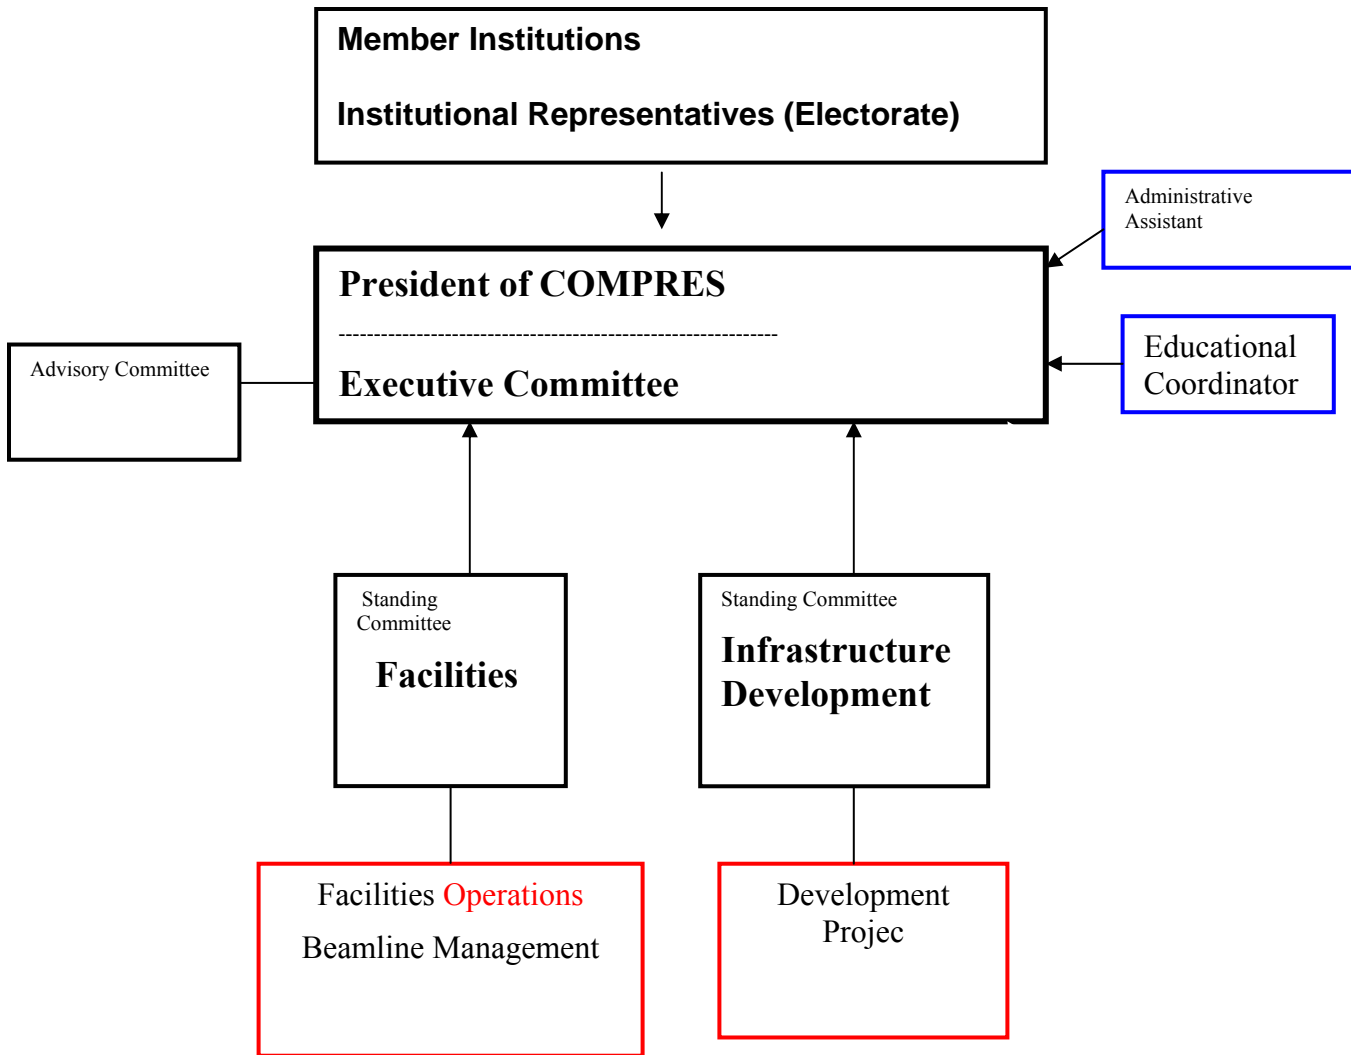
Member Institutions

Institutional Representatives (Electorate)

Administrative Assistant

President of COMPRES

-----------------------------------------------------------------

Executive Committee

Advisory Committee

Educational Coordinator

Standing Committee

Facilities

Standing Committee

Infrastructure Development

Facilities Operations

Beamline Management

Development Projec